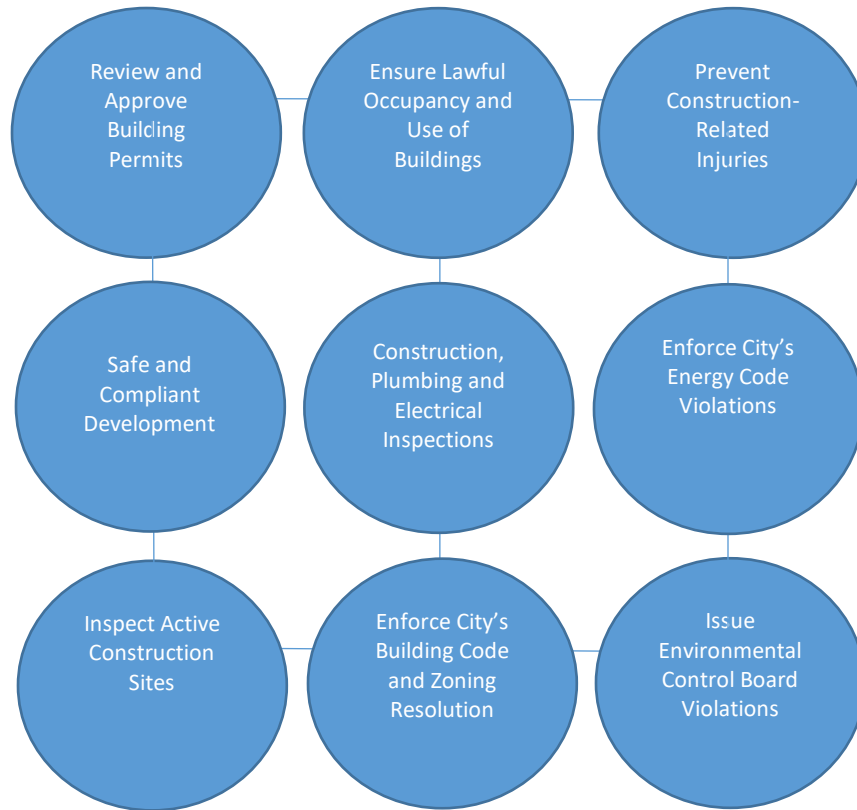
Review and Approve Building Permits

Ensure Lawful Occupancy and Use of Buildings

Prevent Construction-Related Injuries

Safe and Compliant Development

Construction, Plumbing and Electrical Inspections

Enforce City's Energy Code Violations

Inspect Active Construction Sites

Enforce City's Building Code and Zoning Resolution

Issue Environmental Control Board Violations